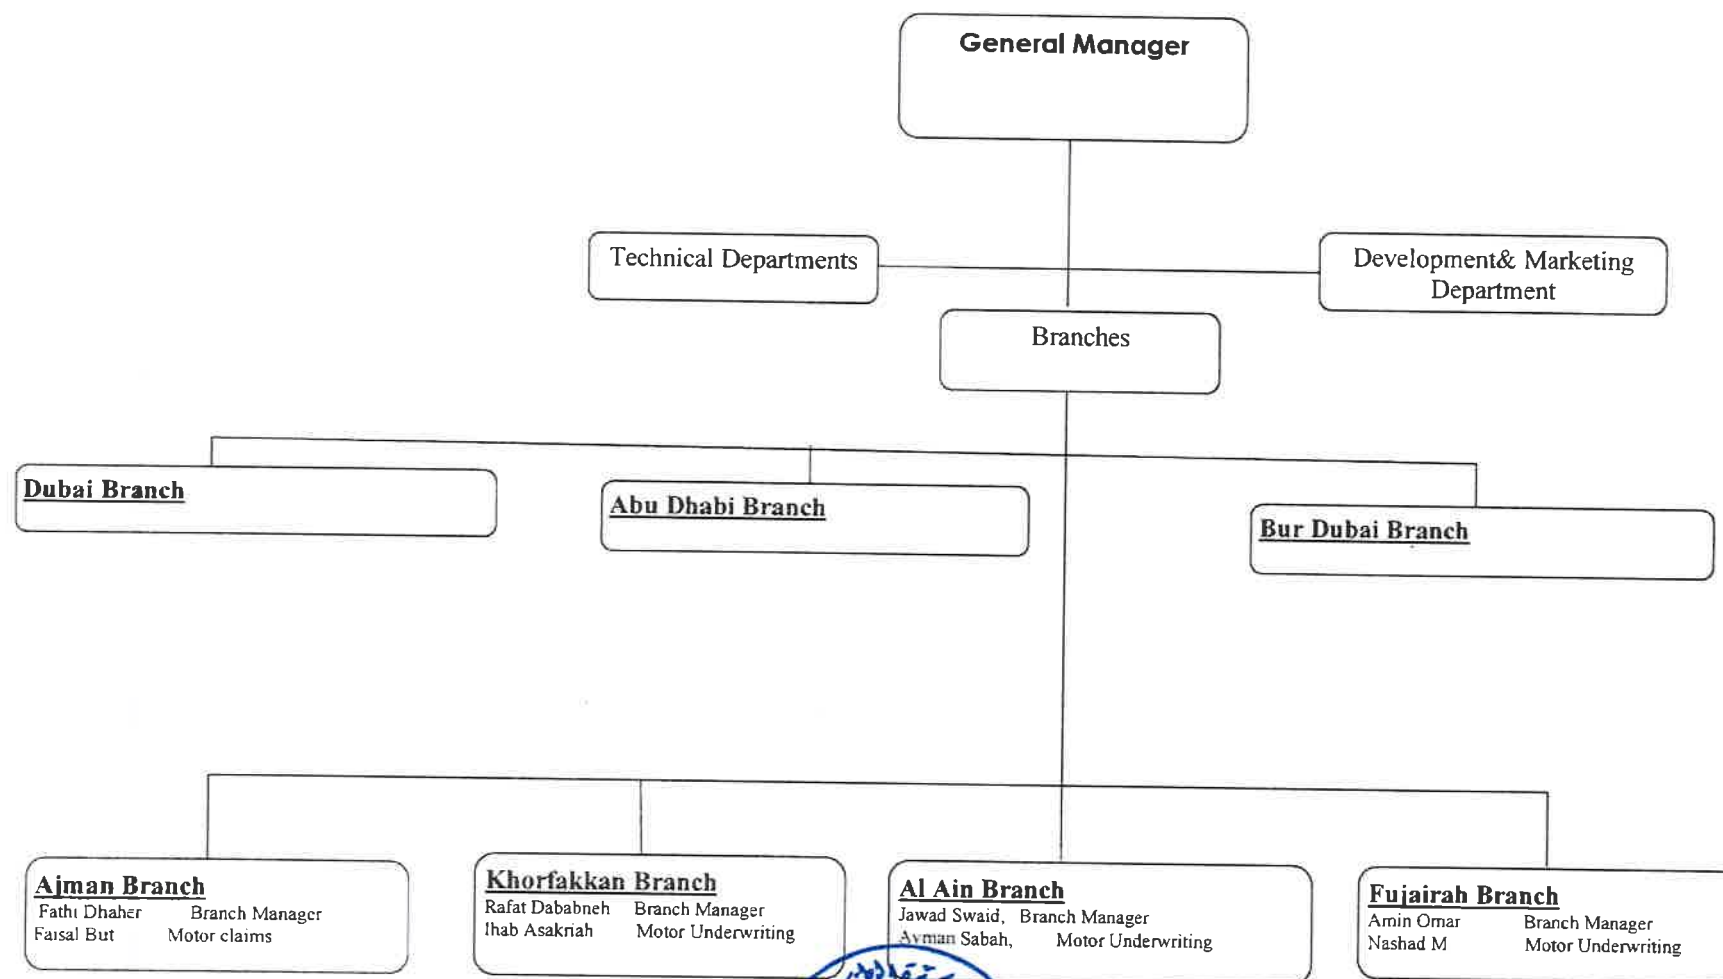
General Manager

Technical Departments

Development& Marketing Department

Branches

Dubai Branch

Abu Dhabi Branch

Bur Dubai Branch

Ajman Branch
Fathi Dhaher Branch Manager
Faisal But Motor claims

Khorfakkan Branch
Rafat Dababneh Branch Manager
Ihab Asakriah Motor Underwriting

Al Ain Branch
Jawad Swaid, Branch Manager
Ayman Sabah, Motor Underwriting

Fujairah Branch
Amin Omar Branch Manager
Nashad M Motor Underwriting